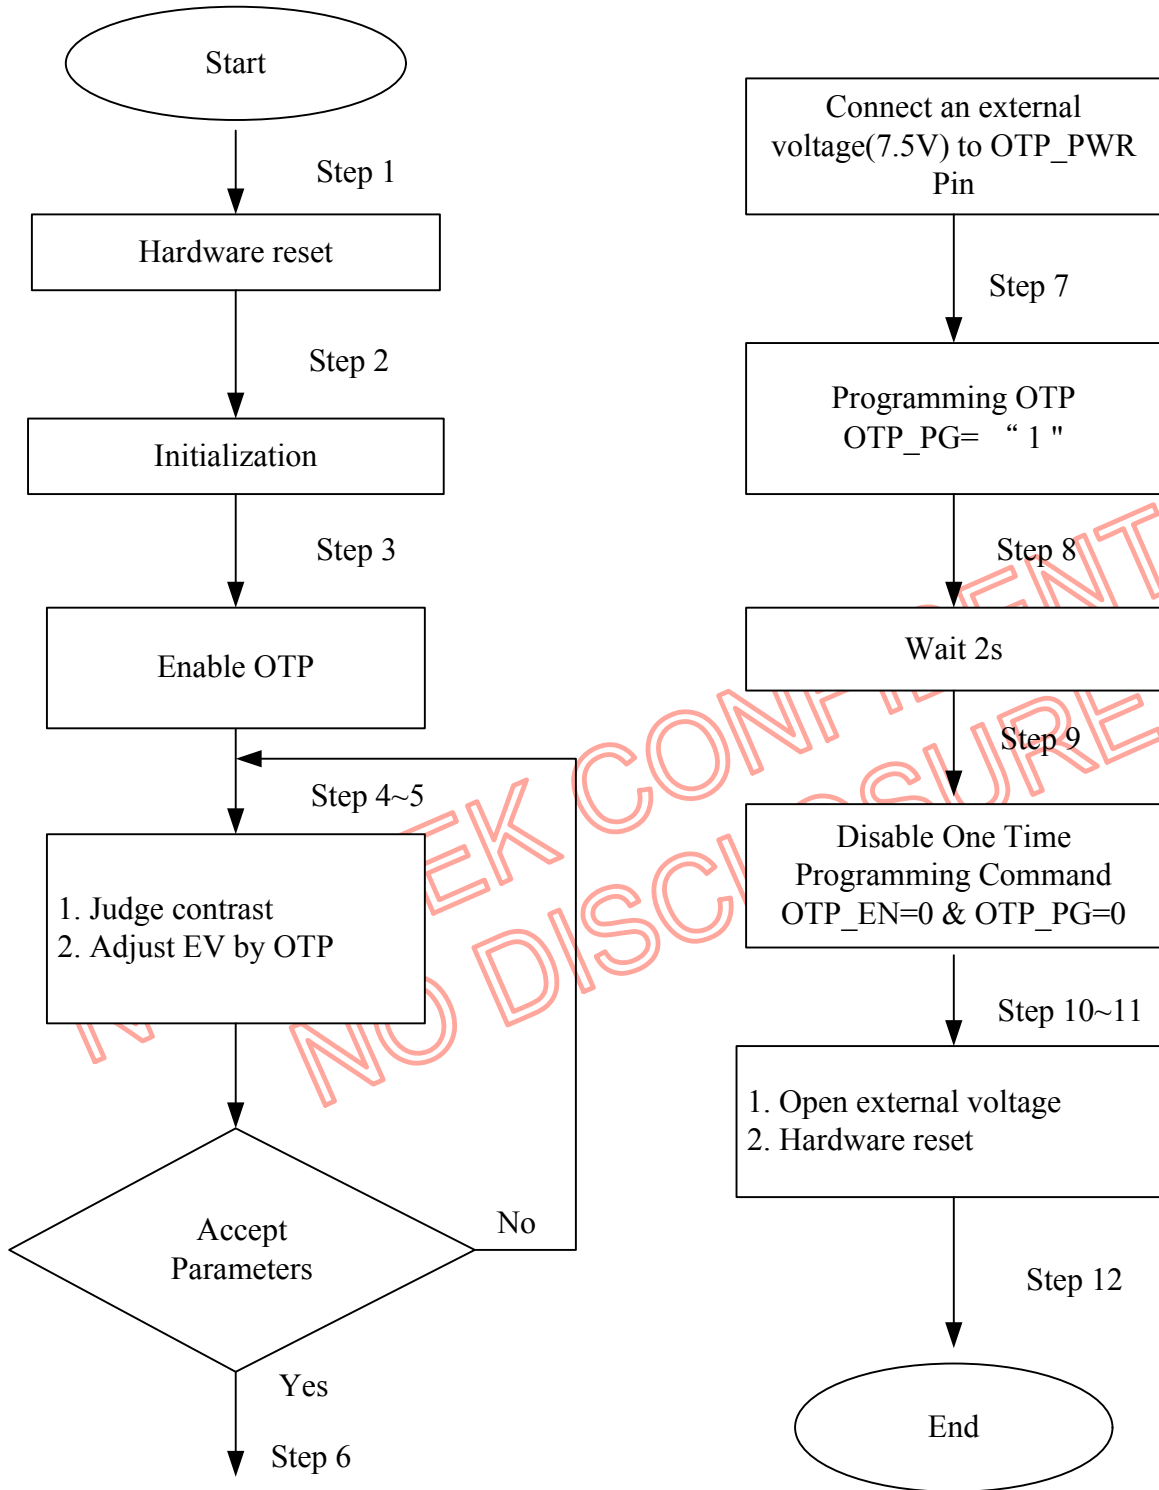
Start

Step 1

Hardware reset

Step 2

Initialization

Step 3

Enable OTP

Step 4~5

1. Judge contrast
2. Adjust EV by OTP

Accept Parameters

No

Yes

Step 6

Connect an external voltage(7.5V) to OTP_PWR Pin

Step 7

Programming OTP
OTP_PG= “ 1 "

Step 8

Wait 2s

Step 9

Disable One Time Programming Command
OTP_EN=0 & OTP_PG=0

Step 10~11

1. Open external voltage
2. Hardware reset

Step 12

End

N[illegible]EK CONFIDENT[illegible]
NO DISCLOSURE